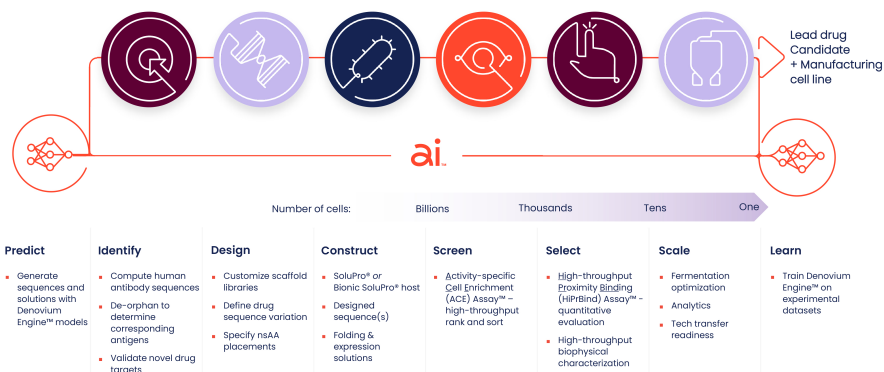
Lead drug Candidate + Manufacturing cell line

ai

Number of cells: Billions Thousands Tens One

Predict

- Generate sequences and solutions with Denovium Engine™ models

Identify

- Compute human antibody sequences
- De-orphan to determine corresponding antigens
- Validate novel drug targets

Design

- Customize scaffold libraries
- Define drug sequence variation
- Specify nsAA placements

Construct

- SoluPro® or Bionic SoluPro® host
- Designed sequence(s)
- Folding & expression solutions

Screen

- Activity-specific Cell Enrichment (ACE) Assay™ – high-throughput rank and sort

Select

- High-throughput Proximity Binding (HiPrBind) Assay™ - quantitative evaluation
- High-throughput biophysical characterization

Scale

- Fermentation optimization
- Analytics
- Tech transfer readiness

Learn

- Train Denovium Engine™ on experimental datasets